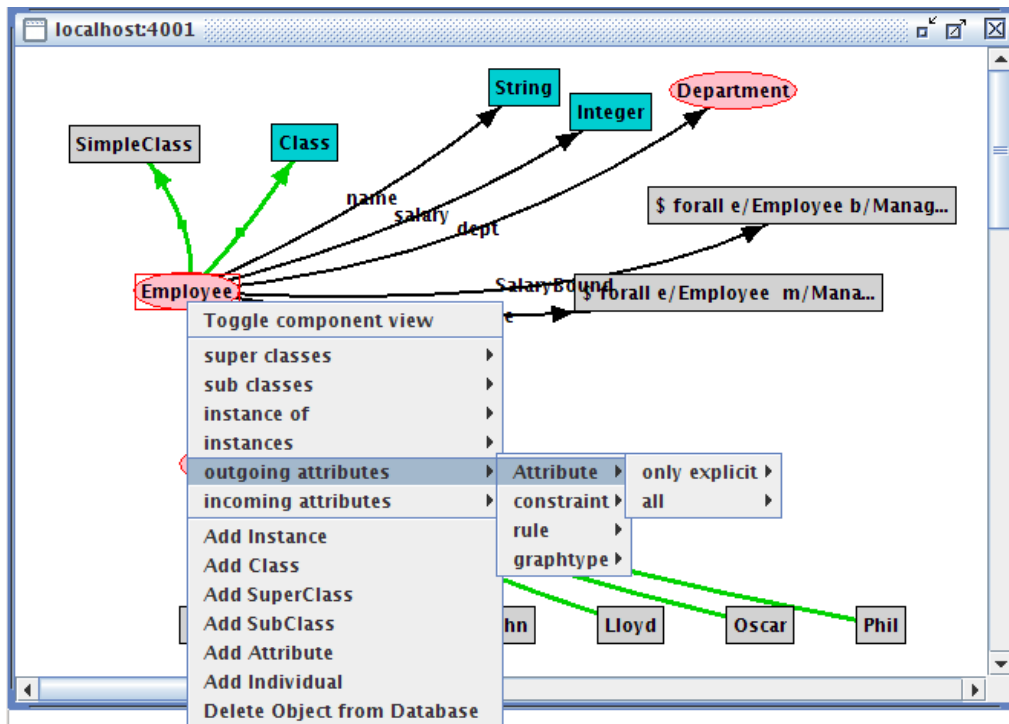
localhost:4001

String
Integer
Department
SimpleClass
Class
name
salary
dept
$ forall e/Employee b/Manag...
SalaryBound
$ forall e/Employee m/Mana...
e
Employee

Toggle component view
super classes
sub classes
instance of
instances
outgoing attributes
incoming attributes
Add Instance
Add Class
Add SuperClass
Add SubClass
Add Attribute
Add Individual
Delete Object from Database

Attribute
constraint
rule
graphtype

only explicit
all

hn
Lloyd
Oscar
Phil